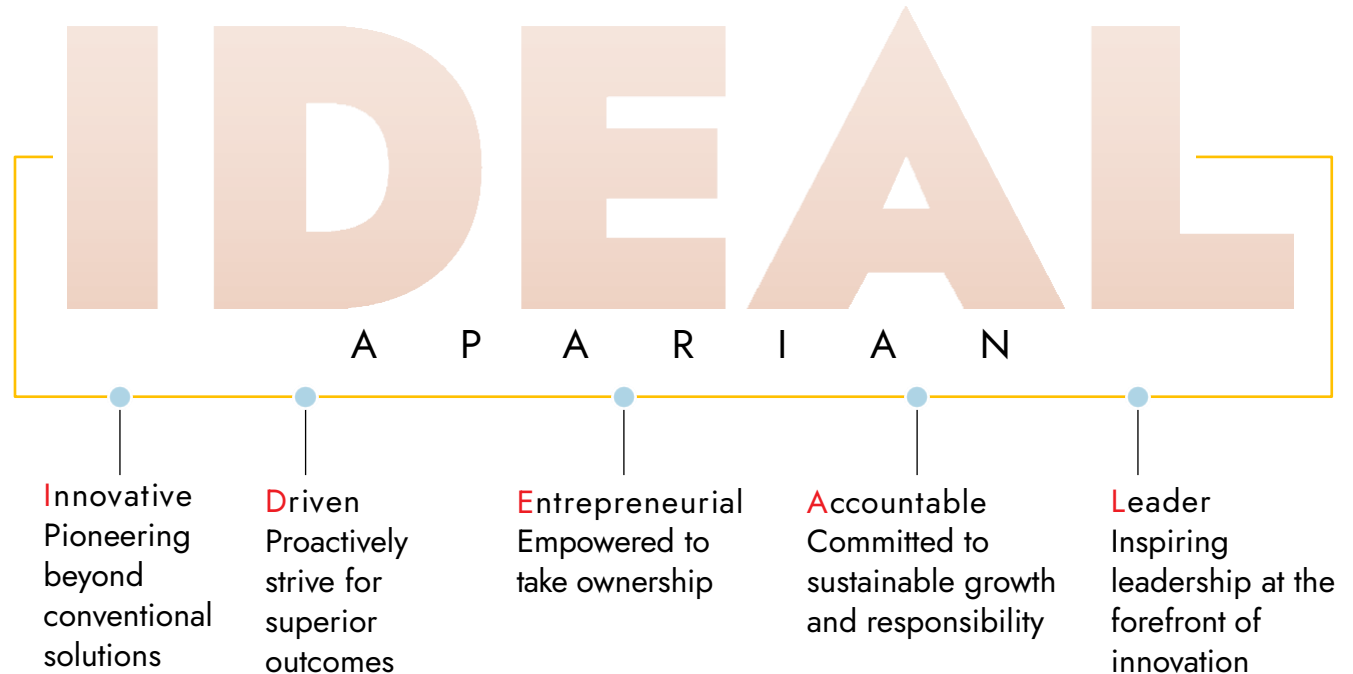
IDEAL

A P A R I A N

Innovative
Pioneering beyond conventional solutions

Driven
Proactively strive for superior outcomes

Entrepreneurial
Empowered to take ownership

Accountable
Committed to sustainable growth and responsibility

Leader
Inspiring leadership at the forefront of innovation